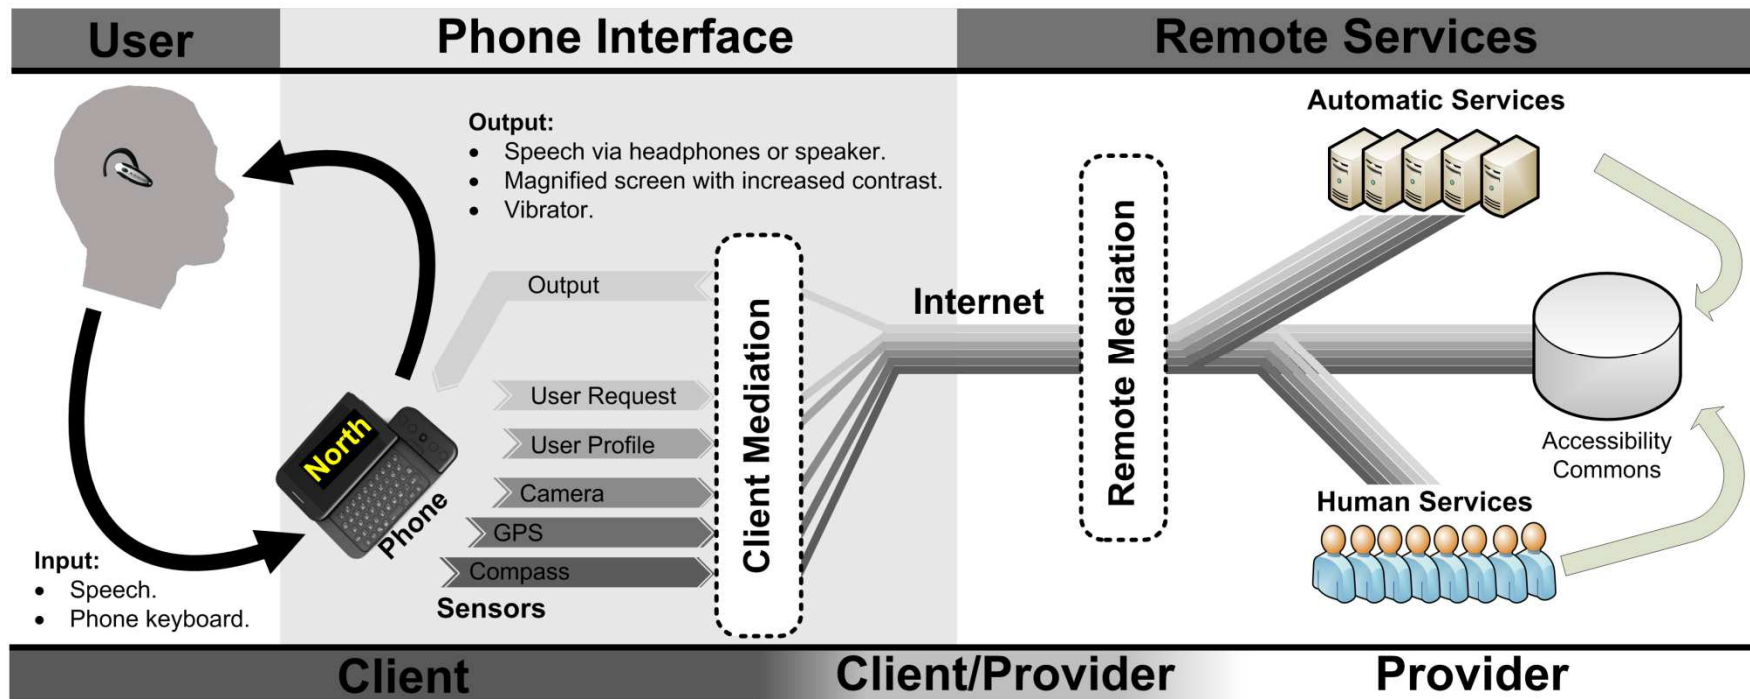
User

Phone Interface

Remote Services

Output:
- Speech via headphones or speaker.
- Magnified screen with increased contrast.
- Vibrator.

Automatic Services

Output

Internet

Client Mediation

Remote Mediation

User Request

User Profile

Camera

GPS

Compass

Sensors

North

Phone

Accessibility Commons

Human Services

Input:
- Speech.
- Phone keyboard.

Client

Client/Provider

Provider